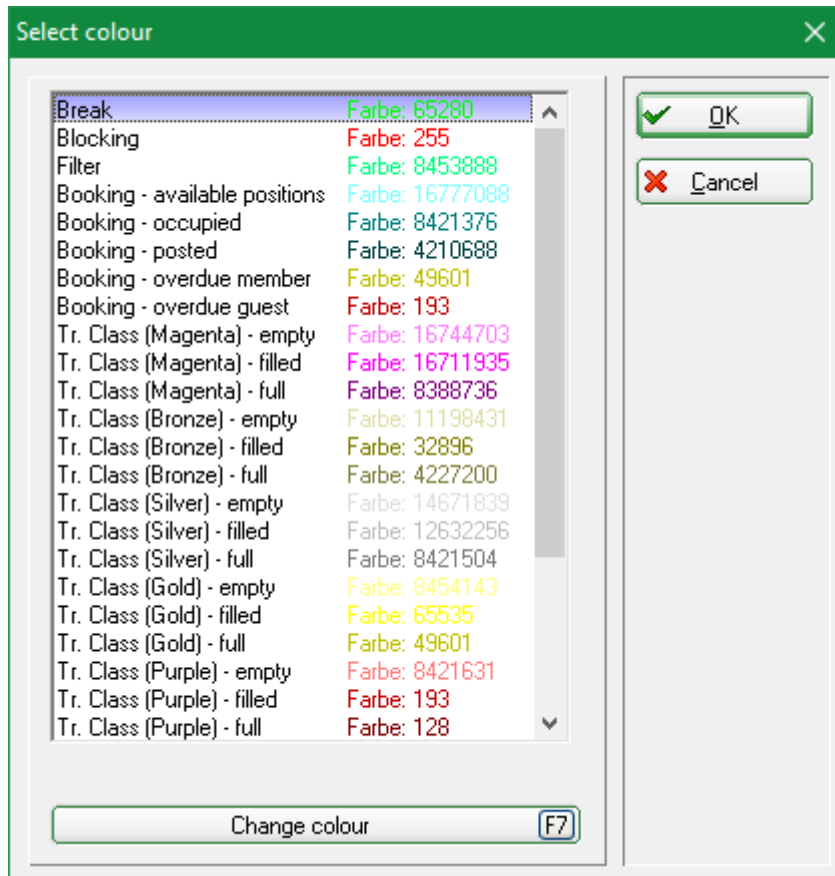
Select colour

| | |
|---|---|
| Break | Farbe: 65280 |
| Blocking | Farbe: 255 |
| Filter | Farbe: 8453888 |
| Booking - available positions | Farbe: 16777088 |
| Booking - occupied | Farbe: 8421376 |
| Booking - posted | Farbe: 4210688 |
| Booking - overdue member | Farbe: 49601 |
| Booking - overdue guest | Farbe: 193 |
| Tr. Class (Magenta) - empty | Farbe: 16744703 |
| Tr. Class (Magenta) - filled | Farbe: 16711935 |
| Tr. Class (Magenta) - full | Farbe: 8388736 |
| Tr. Class (Bronze) - empty | Farbe: 11198431 |
| Tr. Class (Bronze) - filled | Farbe: 32896 |
| Tr. Class (Bronze) - full | Farbe: 4227200 |
| Tr. Class (Silver) - empty | Farbe: 14671839 |
| Tr. Class (Silver) - filled | Farbe: 12632256 |
| Tr. Class (Silver) - full | Farbe: 8421504 |
| Tr. Class (Gold) - empty | Farbe: 8454143 |
| Tr. Class (Gold) - filled | Farbe: 65535 |
| Tr. Class (Gold) - full | Farbe: 49601 |
| Tr. Class (Purple) - empty | Farbe: 8421631 |
| Tr. Class (Purple) - filled | Farbe: 193 |
| Tr. Class (Purple) - full | Farbe: 128 |

OK
Cancel

Change colour F7